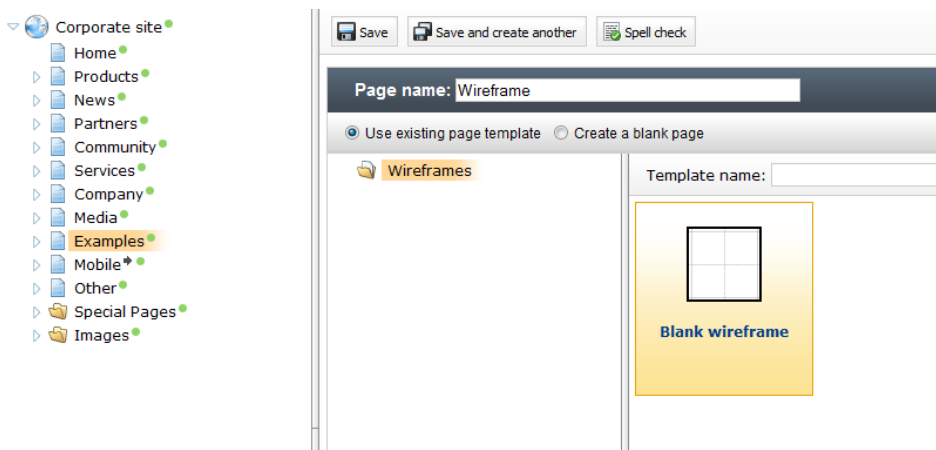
Corporate site
Home
Products
News
Partners
Community
Services
Company
Media
Examples
Mobile
Other
Special Pages
Images

Save
Save and create another
Spell check

Page name: Wireframe

Use existing page template
Create a blank page

Wireframes

Template name:

Blank wireframe